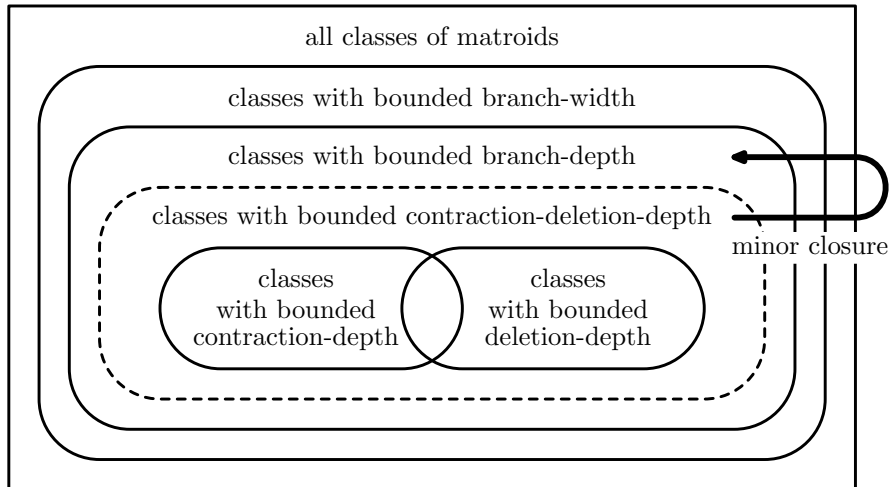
all classes of matroids

classes with bounded branch-width

classes with bounded branch-depth

classes with bounded contraction-deletion-depth

minor closure

classes with bounded contraction-depth

classes with bounded deletion-depth